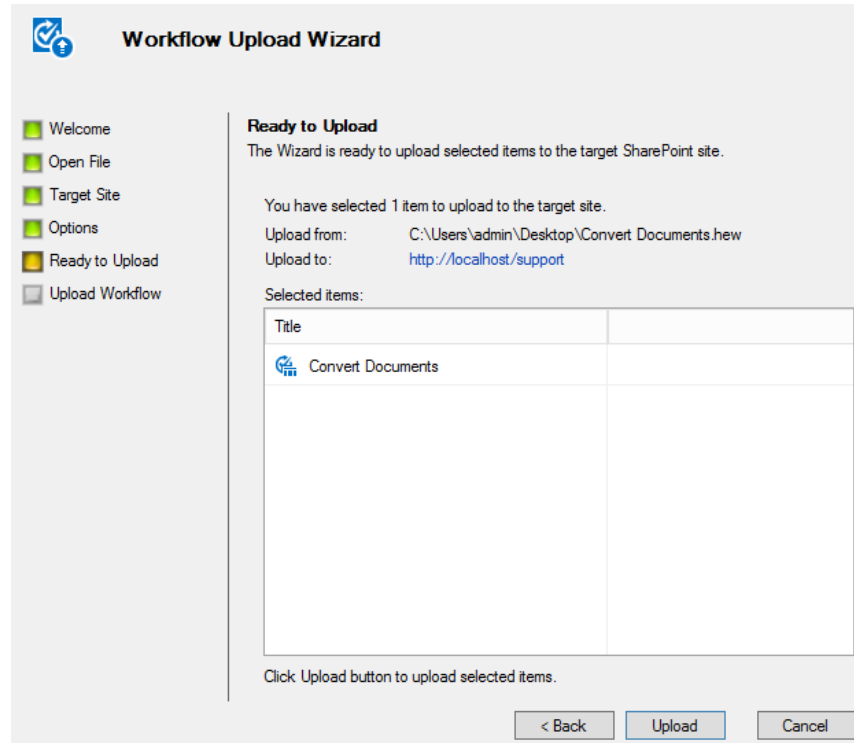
Workflow Upload Wizard

Welcome
Open File
Target Site
Options
Ready to Upload
Upload Workflow

Ready to Upload
The Wizard is ready to upload selected items to the target SharePoint site.

You have selected 1 item to upload to the target site.
Upload from: C:\Users\admin\Desktop\Convert Documents.hew
Upload to: http://localhost/support

Selected items:

| Title | |
|---|---|
| Convert Documents | |

Click Upload button to upload selected items.

< Back
Upload
Cancel